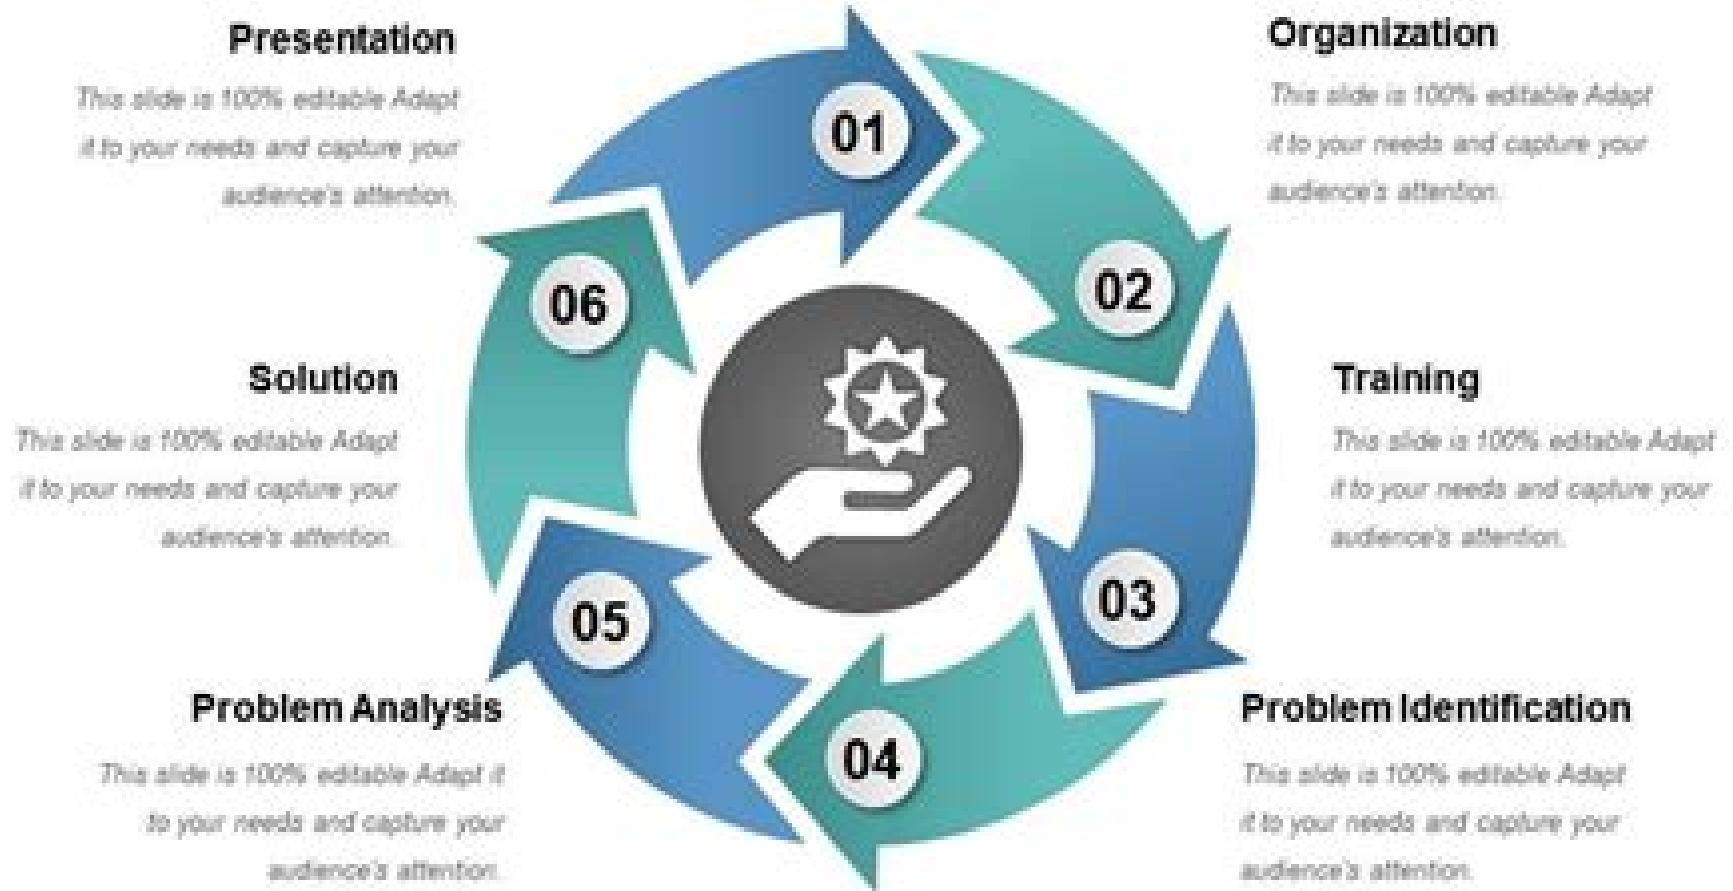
Presentation

This slide is 100% editable Adapt it to your needs and capture your audience's attention.

Organization

This slide is 100% editable Adapt it to your needs and capture your audience's attention.

01

02

06

Solution

This slide is 100% editable Adapt it to your needs and capture your audience's attention.

Training

This slide is 100% editable Adapt it to your needs and capture your audience's attention.

03

05

04

Problem Analysis

This slide is 100% editable Adapt it to your needs and capture your audience's attention.

Problem Identification

This slide is 100% editable Adapt it to your needs and capture your audience's attention.